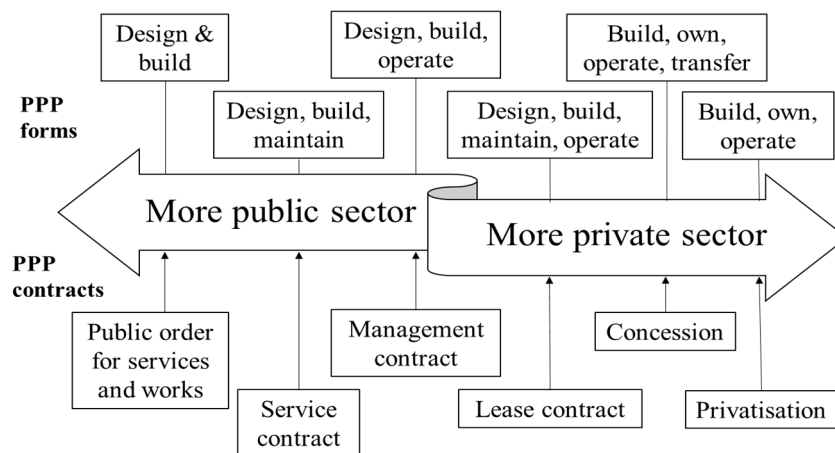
PPP forms

Design & build

Design, build, maintain

Design, build, operate

Design, build, maintain, operate

Build, own, operate, transfer

Build, own, operate

More public sector

More private sector

PPP contracts

Public order for services and works

Service contract

Management contract

Lease contract

Concession

Privatisation